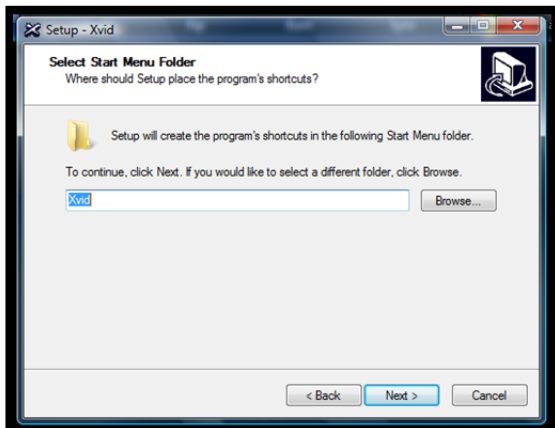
Setup - Xvid

Select Start Menu Folder
Where should Setup place the program's shortcuts?

Setup will create the program's shortcuts in the following Start Menu folder.

To continue, click Next. If you would like to select a different folder, click Browse.

Xvid

Browse...

< Back
Next >
Cancel